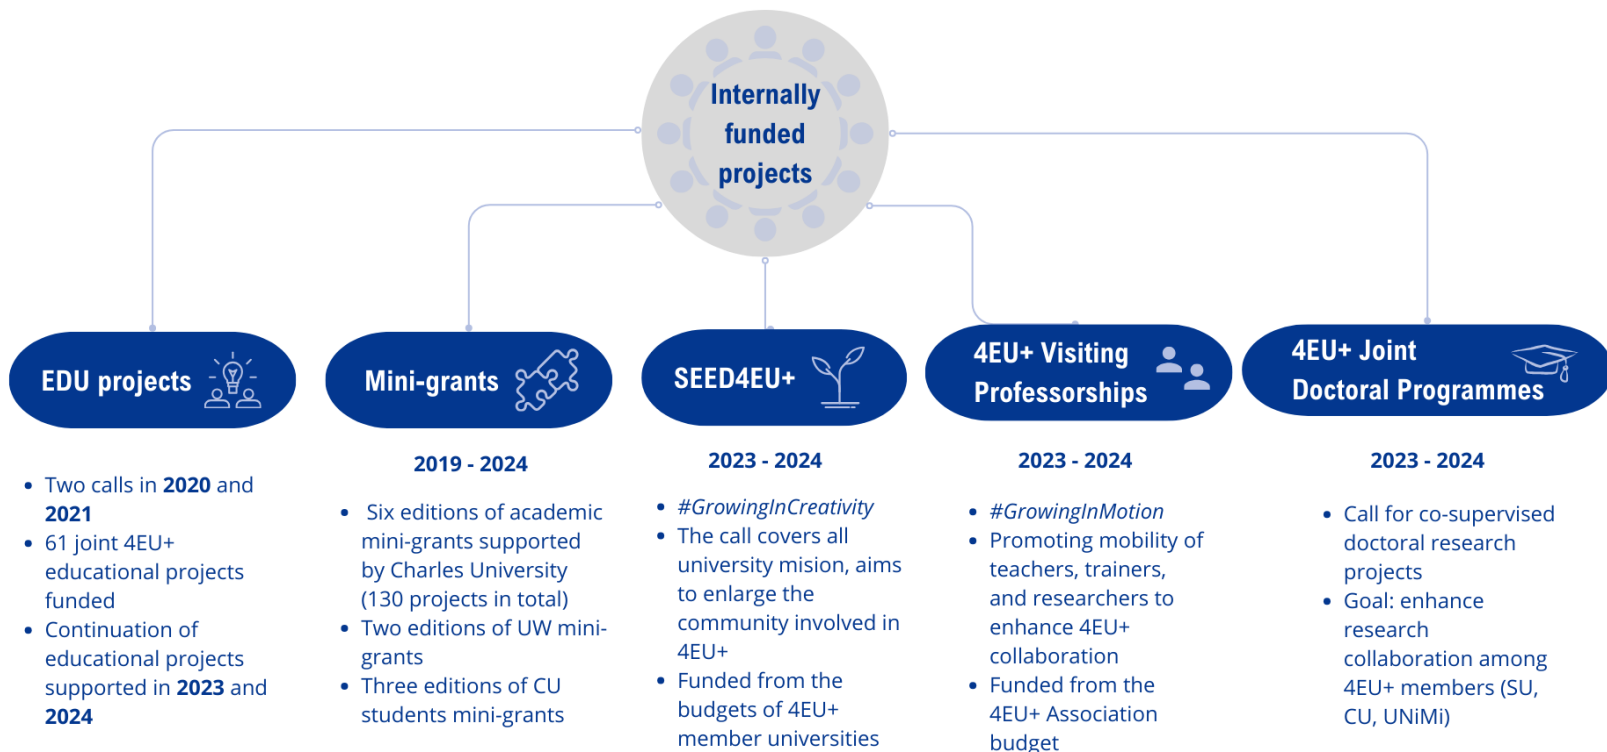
Internally funded projects

EDU projects

- Two calls in **2020** and **2021**
- 61 joint 4EU+ educational projects funded
- Continuation of educational projects supported in **2023** and **2024**

Mini-grants

**2019 - 2024**

- Six editions of academic mini-grants supported by Charles University (130 projects in total)
- Two editions of UW mini-grants
- Three editions of CU students mini-grants

SEED4EU+

**2023 - 2024**

- *#GrowingInCreativity*
- The call covers all university mision, aims to enlarge the community involved in 4EU+
- Funded from the budgets of 4EU+ member universities

4EU+ Visiting Professorships

**2023 - 2024**

- *#GrowingInMotion*
- Promoting mobility of teachers, trainers, and researchers to enhance 4EU+ collaboration
- Funded from the 4EU+ Association budget

4EU+ Joint Doctoral Programmes

**2023 - 2024**

- Call for co-supervised doctoral research projects
- Goal: enhance research collaboration among 4EU+ members (SU, CU, UNiMi)